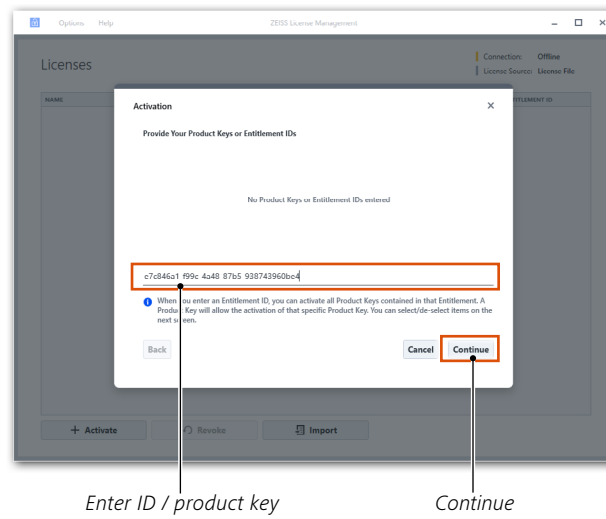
Options Help

ZEISS License Management

Licenses

Connection: Offline
License Source: License File

NAME

ENTITLEMENT ID

Activation

Provide Your Product Keys or Entitlement IDs

No Product Keys or Entitlement IDs entered

c7c846a1 f99c 4a48 87b5 938743960bc4

When you enter an Entitlement ID, you can activate all Product Keys contained in that Entitlement. A Product Key will allow the activation of that specific Product Key. You can select/de-select items on the next screen.

Back

Cancel

Continue

+ Activate

Revoke

Import

Enter ID / product key

Continue